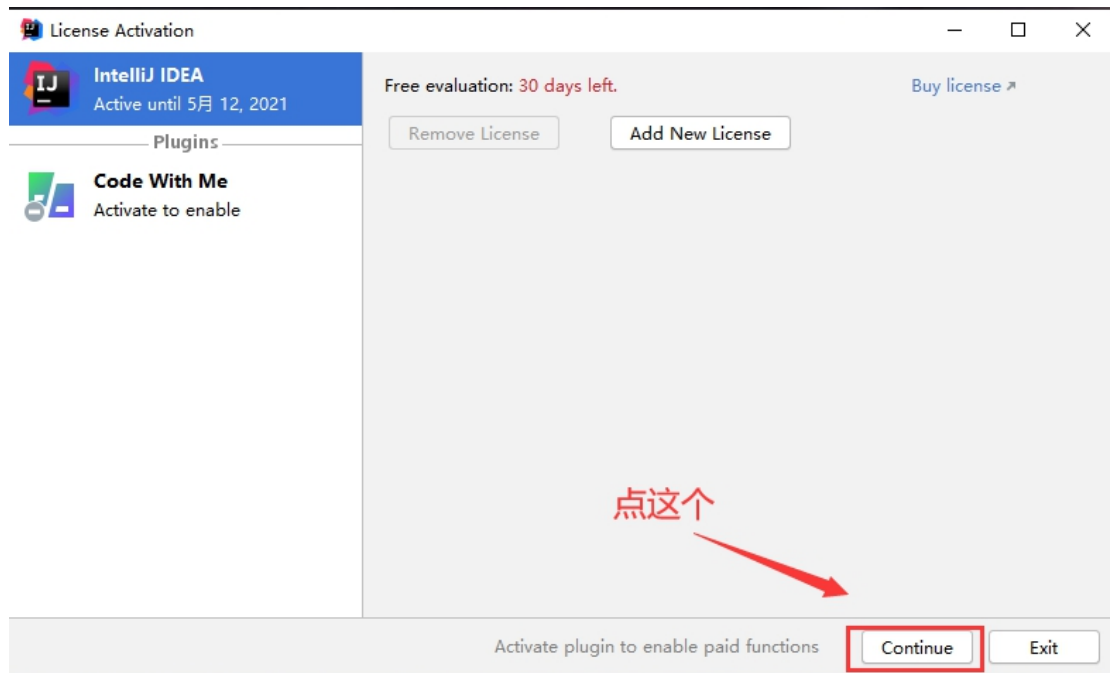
License Activation

IJ

IntelliJ IDEA
Active until 5月 12, 2021

Plugins

Code With Me
Activate to enable

Free evaluation: 30 days left.

Buy license ↗

Remove License

Add New License

点这个

Activate plugin to enable paid functions

Continue

Exit